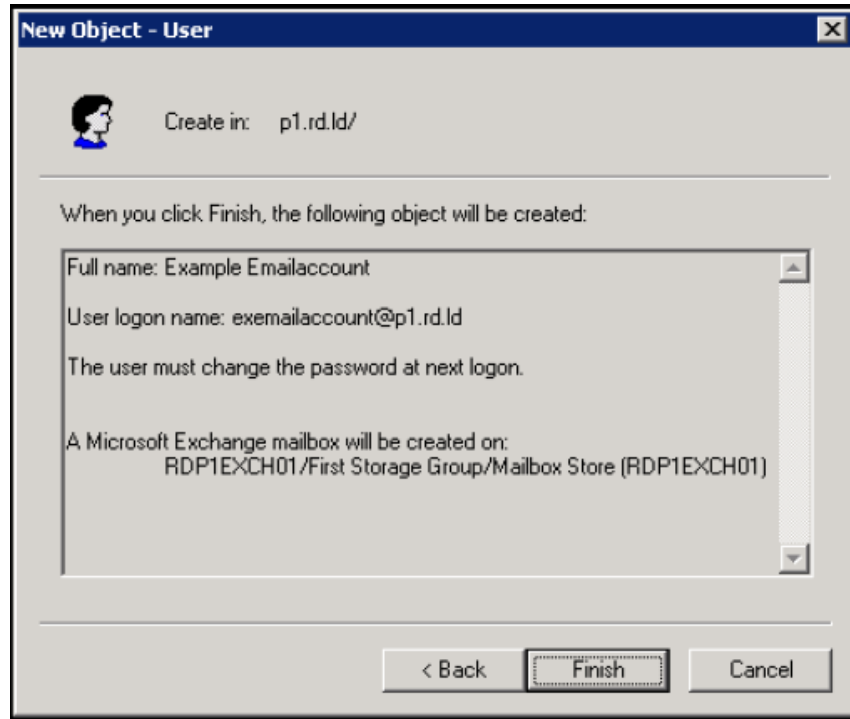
New Object - User

Create in: p1.rd.ld/

When you click Finish, the following object will be created:

Full name: Example Emailaccount

User logon name: exemailaccount@p1.rd.ld

The user must change the password at next logon.

A Microsoft Exchange mailbox will be created on:
RDP1EXCH01/First Storage Group/Mailbox Store (RDP1EXCH01)

< Back Finish Cancel